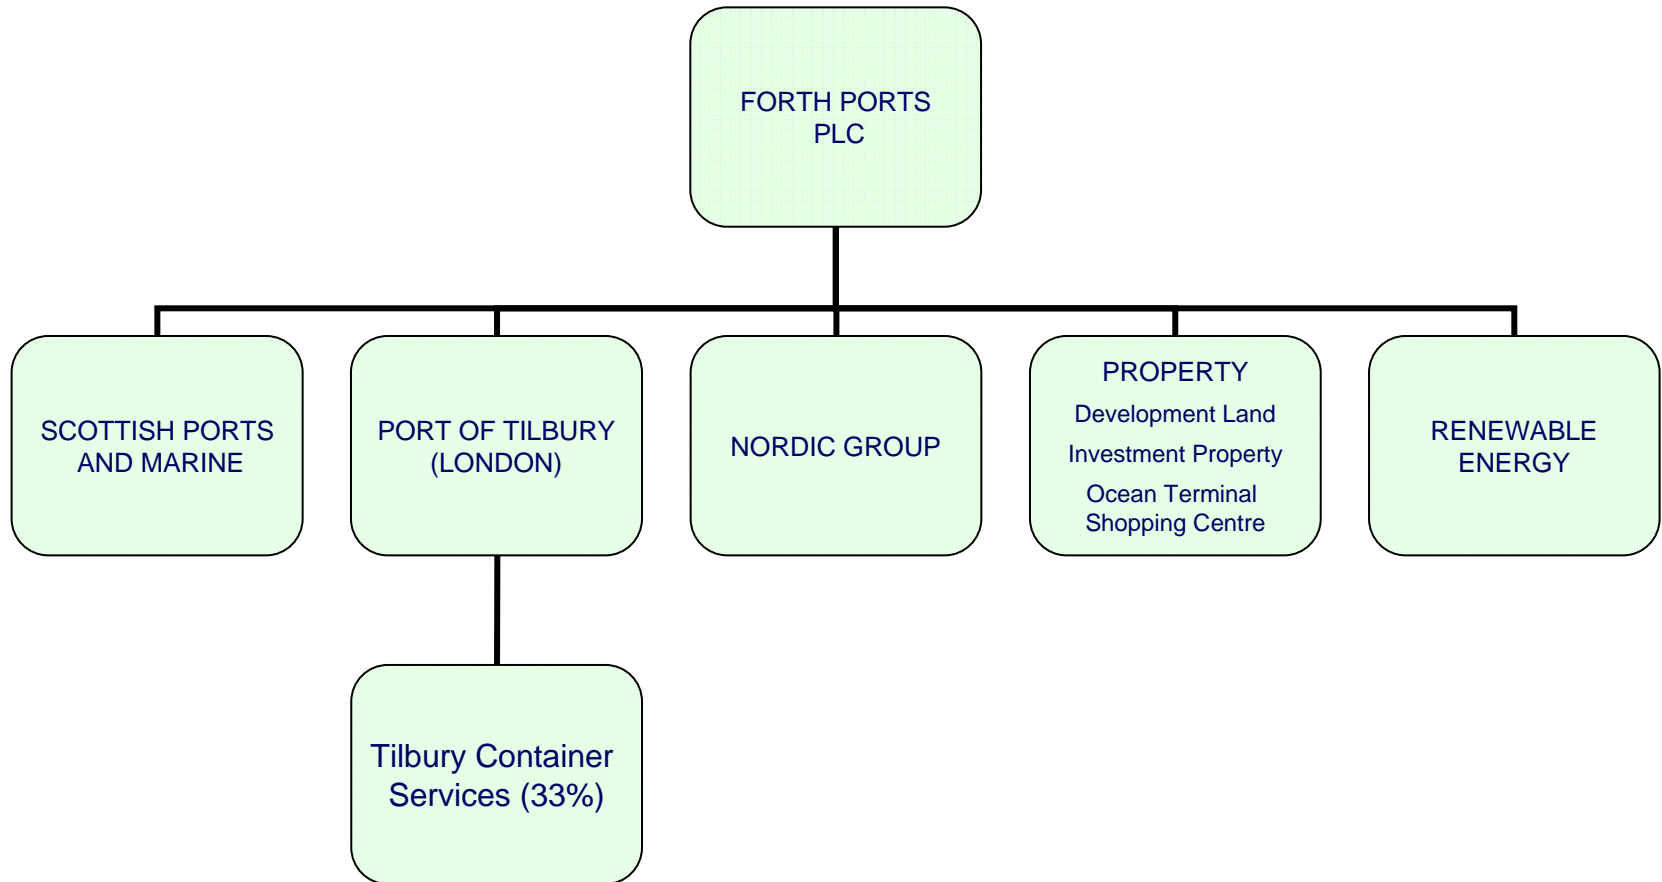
FORTH PORTS PLC

SCOTTISH PORTS AND MARINE

PORT OF TILBURY (LONDON)

NORDIC GROUP

PROPERTY
Development Land
Investment Property
Ocean Terminal Shopping Centre

RENEWABLE ENERGY

Tilbury Container Services (33%)